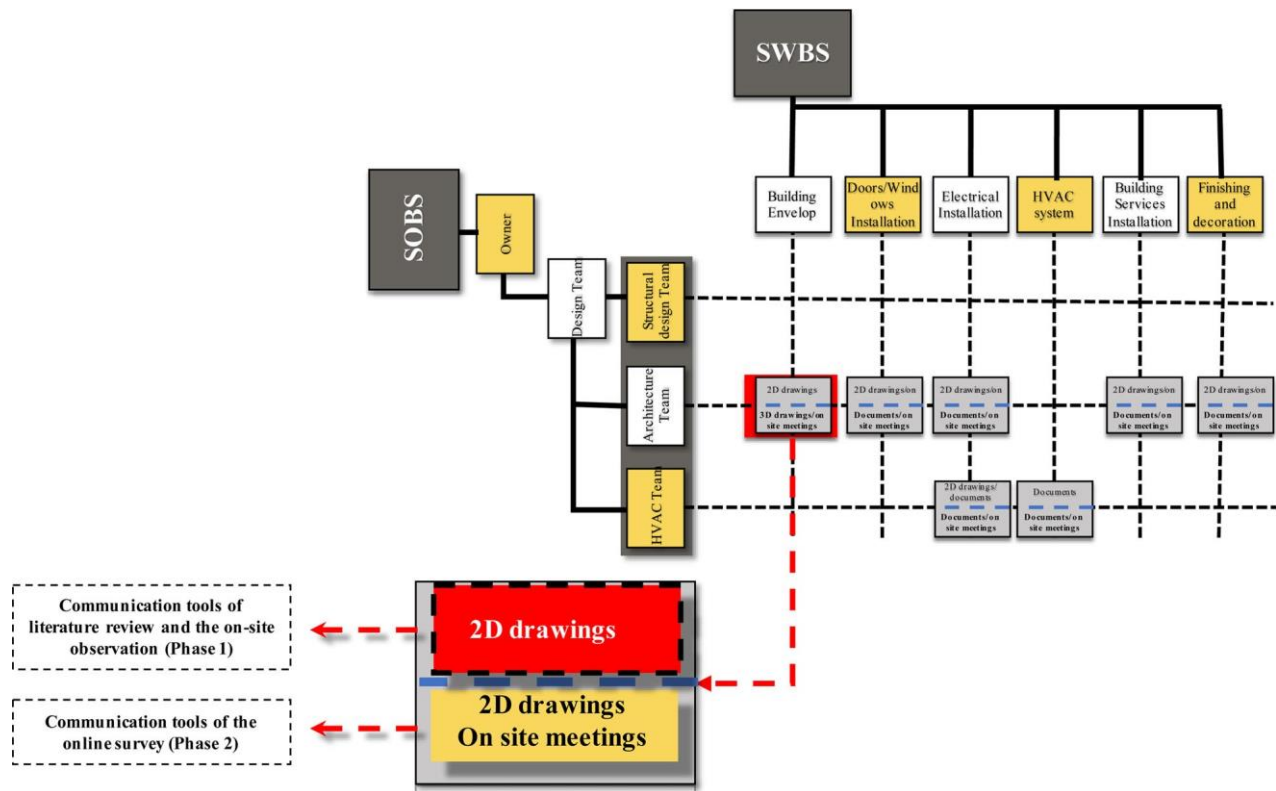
SWBS

Building Envelop

Doors/Windows Installation

Electrical Installation

HVAC system

Building Services Installation

Finishing and decoration

SOBS

Owner

Design Team

Structural design Team

Architecture Team

HVAC Team

2D drawings
3D drawings/on site meetings

2D drawings/on
Documents/on site meetings

2D drawings/on
Documents/on site meetings

2D drawings/on
Documents/on site meetings

2D drawings/on
Documents/on site meetings

2D drawings/ documents
Documents/on site meetings

Documents
Documents/on site meetings

Communication tools of literature review and the on-site observation (Phase 1)

2D drawings

Communication tools of the online survey (Phase 2)

2D drawings
On site meetings